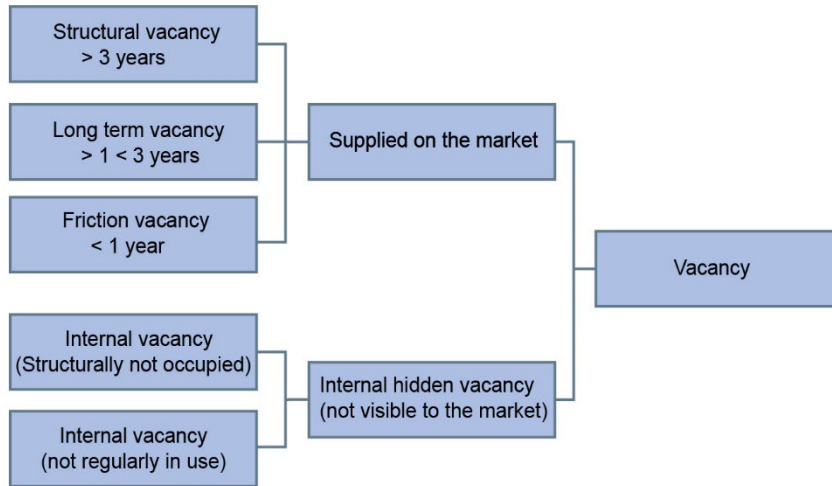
Structural vacancy
> 3 years

Long term vacancy
> 1 < 3 years

Friction vacancy
< 1 year

Supplied on the market

Vacancy

Internal vacancy
(Structurally not occupied)

Internal vacancy
(not regularly in use)

Internal hidden vacancy
(not visible to the market)